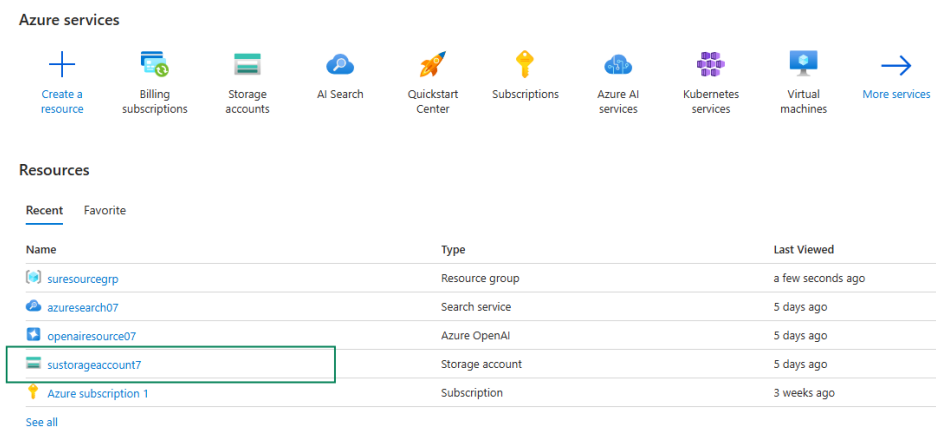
Azure services

Create a resource
Billing subscriptions
Storage accounts
AI Search
Quickstart Center
Subscriptions
Azure AI services
Kubernetes services
Virtual machines
More services

Resources

Recent Favorite

| Name | Type | Last Viewed |
|---|---|---|
| suresourcegrp | Resource group | a few seconds ago |
| azuresearch07 | Search service | 5 days ago |
| openairesource07 | Azure OpenAI | 5 days ago |
| sustorageaccount7 | Storage account | 5 days ago |
| Azure subscription 1 | Subscription | 3 weeks ago |

See all